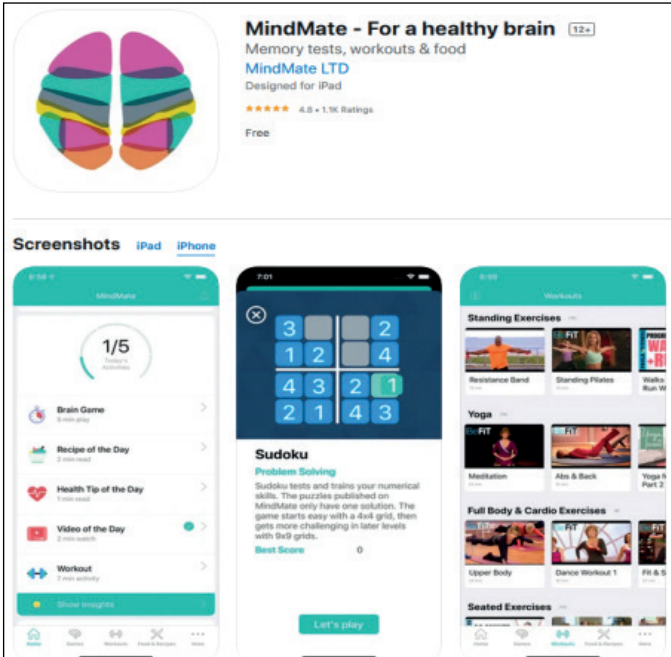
MindMate - For a healthy brain 12+

Memory tests, workouts & food

MindMate LTD

Designed for iPad

★★★★★ 4.8 • 1.1K Ratings

Free

Screenshots iPad iPhone

MindMate

1/5 Today's Activities

Brain Game
5 min play

Recipe of the Day
2 min read

Health Tip of the Day
1 min read

Video of the Day
2 min watch

Workout
7 min activity

Show insights

Home Games Workouts Food & Recipes More

7:01

| 3 |   |   | 2 |
|---|---|---|---|
| 1 | 2 |   | 4 |
| 4 | 3 | 2 | 1 |
| 2 | 1 | 4 | 3 |

Sudoku

Problem Solving

Sudoku tests and trains your numerical skills. The puzzles published on MindMate only have one solution. The game starts easy with a 4x4 grid, then gets more challenging in later levels with 9x9 grids.

Best Score 0

Let's play

Workouts

Standing Exercises

Resistance Band

Standing Pilates

Walk

Yoga

Meditation

Abs & Back

Yoga Part 2

Full Body & Cardio Exercises

Upper Body

Dance Workout 1

Fit &

Seated Exercises

Home Games Workouts Food & Recipes More